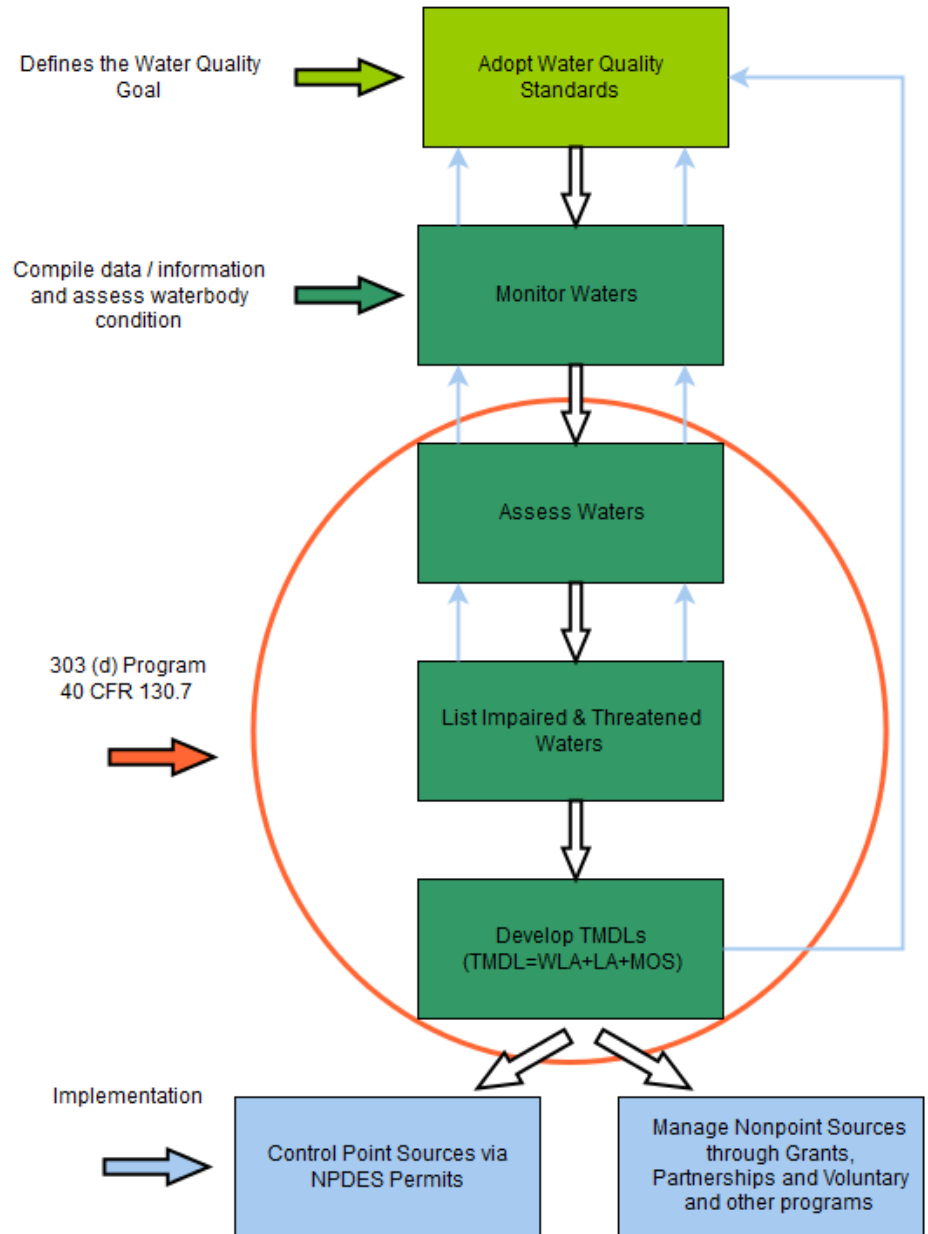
Defines the Water Quality Goal

Adopt Water Quality Standards

Compile data / information and assess waterbody condition

Monitor Waters

Assess Waters

303 (d) Program
40 CFR 130.7

List Impaired & Threatened Waters

Develop TMDLs
(TMDL=WLA+LA+MOS)

Implementation

Control Point Sources via NPDES Permits

Manage Nonpoint Sources through Grants, Partnerships and Voluntary and other programs